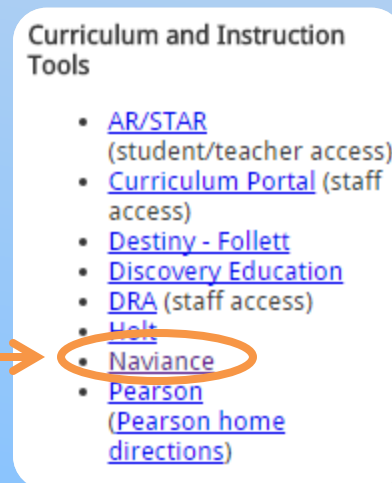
Curriculum and Instruction Tools

- AR/STAR (student/teacher access)
- Curriculum Portal (staff access)
- Destiny - Follett
- Discovery Education
- DRA (staff access)
- Holt
- Naviance
- Pearson (Pearson home directions)